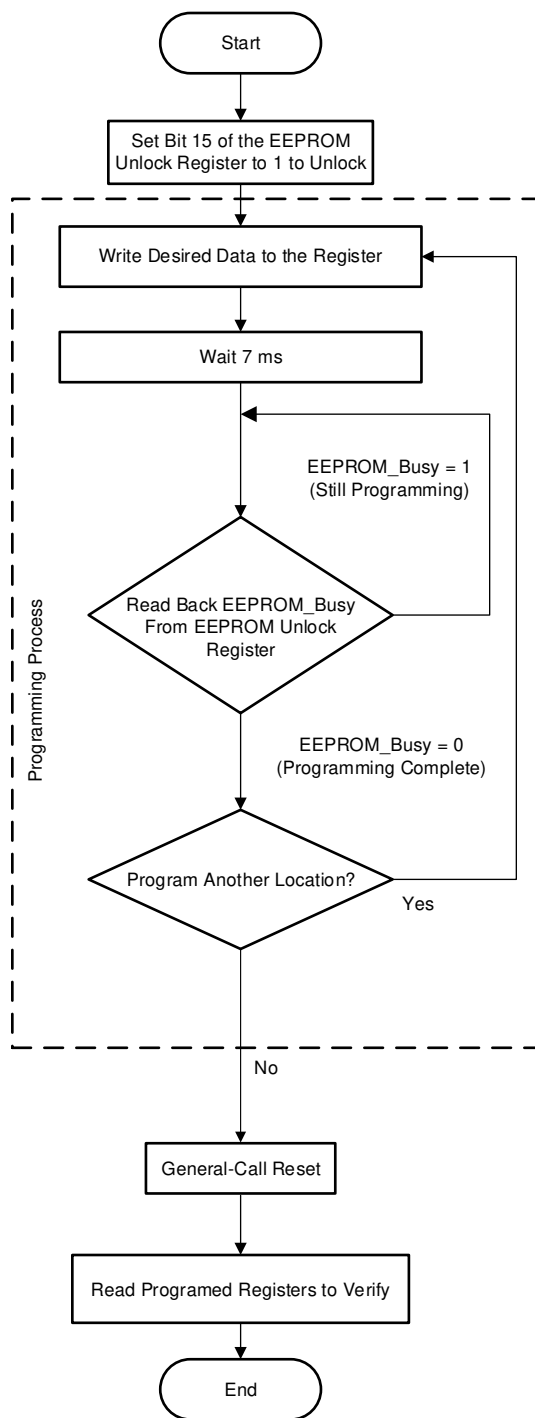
Start

Set Bit 15 of the EEPROM Unlock Register to 1 to Unlock

Programming Process

Write Desired Data to the Register

Wait 7 ms

EEPROM_Busy = 1
(Still Programming)

Read Back EEPROM_Busy From EEPROM Unlock Register

EEPROM_Busy = 0
(Programming Complete)

Program Another Location?

Yes

No

General-Call Reset

Read Programed Registers to Verify

End